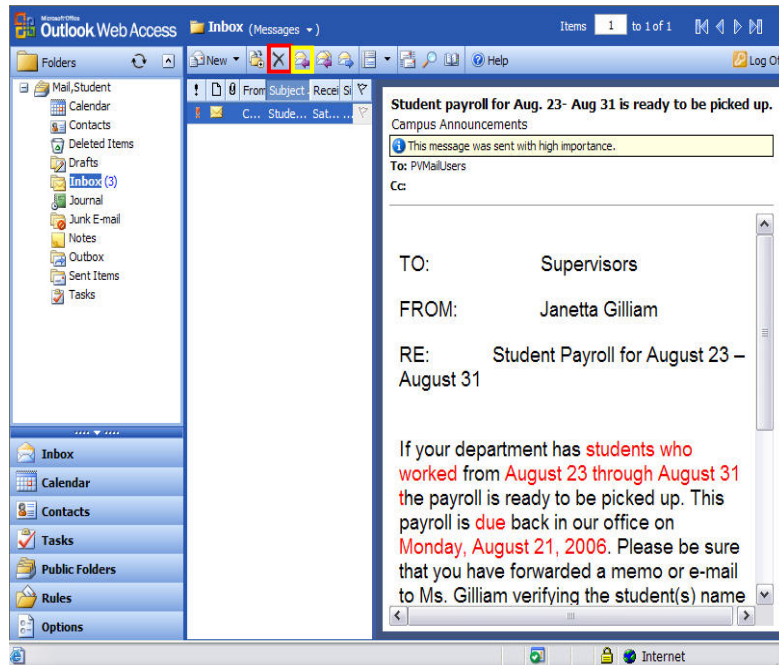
Microsoft Office Outlook Web Access

Inbox (Messages ▾)

Items 1 to 1 of 1

Folders

New ▾

Help

Log Of

Mail,Student
Calendar
Contacts
Deleted Items
Drafts
Inbox (3)
Journal
Junk E-mail
Notes
Outbox
Sent Items
Tasks

| ! | | | From | Subject | Recei | Si |
|---|---|---|---|---|---|---|
| | | | C... | Stude... | Sat... | ... |

Student payroll for Aug. 23- Aug 31 is ready to be picked up.
Campus Announcements
This message was sent with high importance.
To: PVMailUsers
Cc:

TO: Supervisors

FROM: Janetta Gilliam

RE: Student Payroll for August 23 – August 31

If your department has students who worked from August 23 through August 31 the payroll is ready to be picked up. This payroll is due back in our office on Monday, August 21, 2006. Please be sure that you have forwarded a memo or e-mail to Ms. Gilliam verifying the student(s) name

Inbox
Calendar
Contacts
Tasks
Public Folders
Rules
Options

Internet